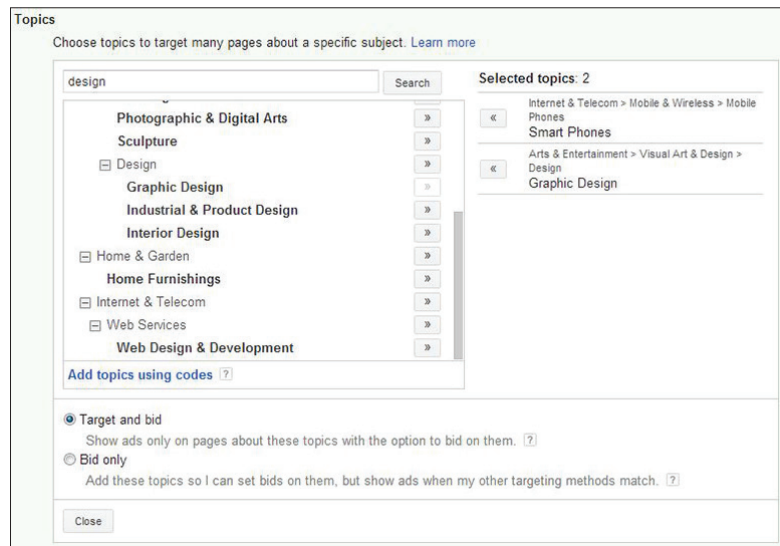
Topics

Choose topics to target many pages about a specific subject. Learn more

design

Search

Photographic & Digital Arts »

Sculpture »

⊟ Design »

Graphic Design »

Industrial & Product Design »

Interior Design »

⊟ Home & Garden »

Home Furnishings »

⊟ Internet & Telecom »

⊟ Web Services »

Web Design & Development »

Add topics using codes ?

Selected topics: 2

« Internet & Telecom > Mobile & Wireless > Mobile Phones
Smart Phones

« Arts & Entertainment > Visual Art & Design > Design
Graphic Design

Target and bid

Show ads only on pages about these topics with the option to bid on them. ?

Bid only

Add these topics so I can set bids on them, but show ads when my other targeting methods match. ?

Close